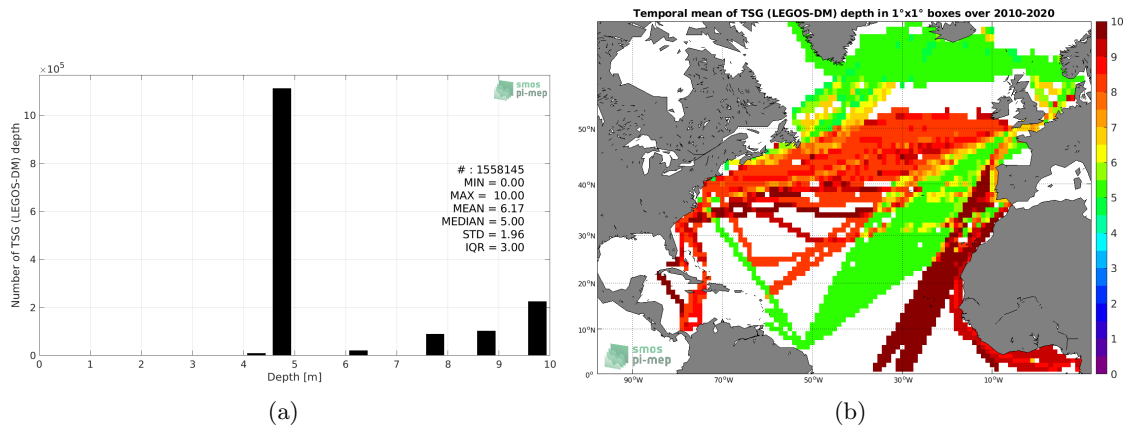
$\times10^5$

smos pi-mep

Number of TSG (LEGOS-DM) depth

10
8
6
4
2
0

# : 1558145
MIN = 0.00
MAX = 10.00
MEAN = 6.17
MEDIAN = 5.00
STD = 1.96
IQR = 3.00

0 1 2 3 4 5 6 7 8 9 10
Depth [m]

(a)

Temporal mean of TSG (LEGOS-DM) depth in 1°x1° boxes over 2010-2020

50°N
40°N
30°N
20°N
10°N
0°

90°W 70°W 50°W 30°W 10°W

smos pi-mep

10
9
8
7
6
5
4
3
2
1
0

(b)